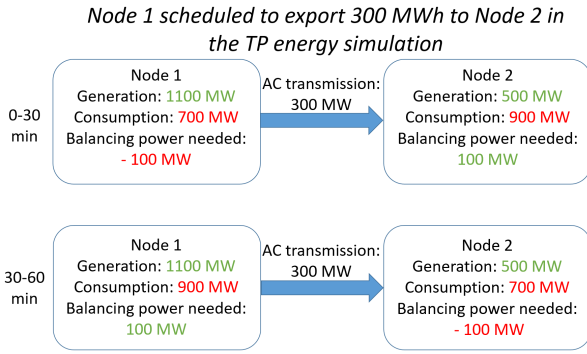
Node 1 scheduled to export 300 MWh to Node 2 in the TP energy simulation

0-30 min

Node 1
Generation: 1100 MW
Consumption: 700 MW
Balancing power needed:
- 100 MW

AC transmission:
300 MW

Node 2
Generation: 500 MW
Consumption: 900 MW
Balancing power needed:
100 MW

30-60 min

Node 1
Generation: 1100 MW
Consumption: 900 MW
Balancing power needed:
100 MW

AC transmission:
300 MW

Node 2
Generation: 500 MW
Consumption: 700 MW
Balancing power needed:
- 100 MW